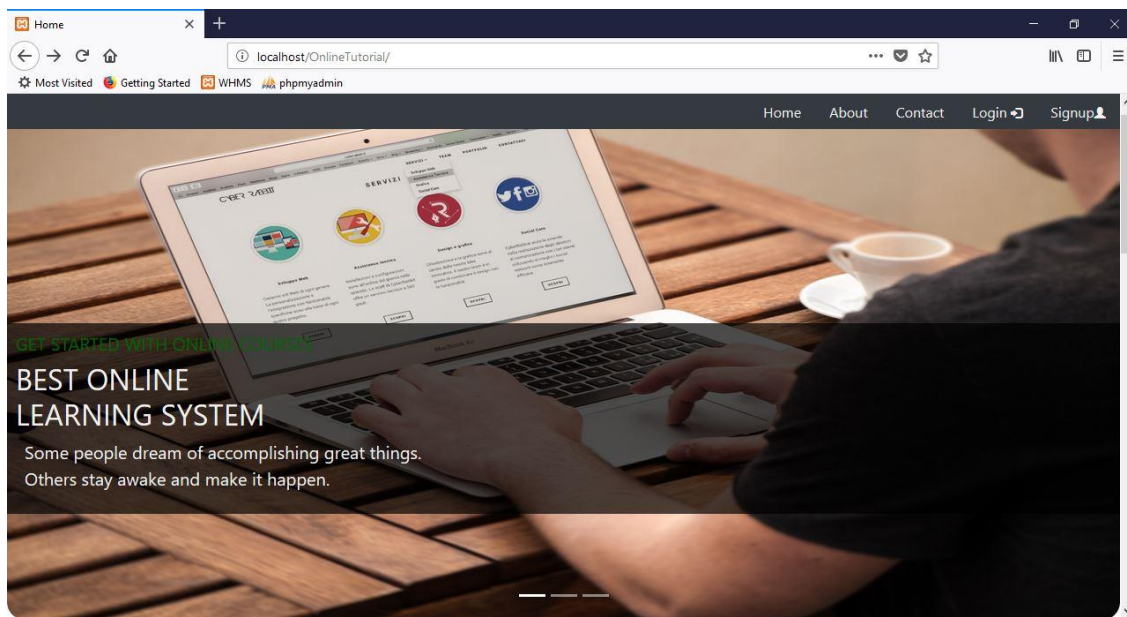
Home

localhost/OnlineTutorial/

Most Visited Getting Started WHMS phpmyadmin

Home About Contact Login Signup

GET STARTED WITH ONLINE COURSES

BEST ONLINE
LEARNING SYSTEM

Some people dream of accomplishing great things.
Others stay awake and make it happen.